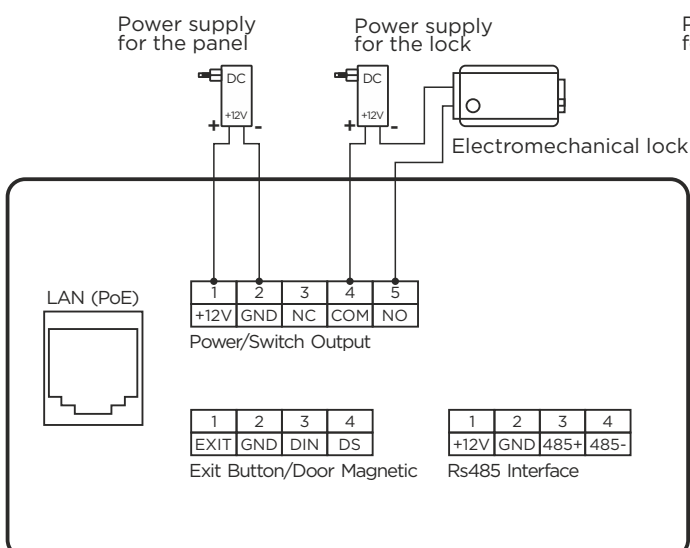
Power supply for the panel

Power supply for the lock

P f

DC +12V + -

DC +12V + -

Electromechanical lock

LAN (PoE)

| 1 | 2 | 3 | 4 | 5 |
|---|---|---|---|---|
| +12V | GND | NC | COM | NO |

Power/Switch Output

| 1 | 2 | 3 | 4 |
|---|---|---|---|
| EXIT | GND | DIN | DS |

Exit Button/Door Magnetic

| 1 | 2 | 3 | 4 |
|---|---|---|---|
| +12V | GND | 485+ | 485- |

Rs485 Interface